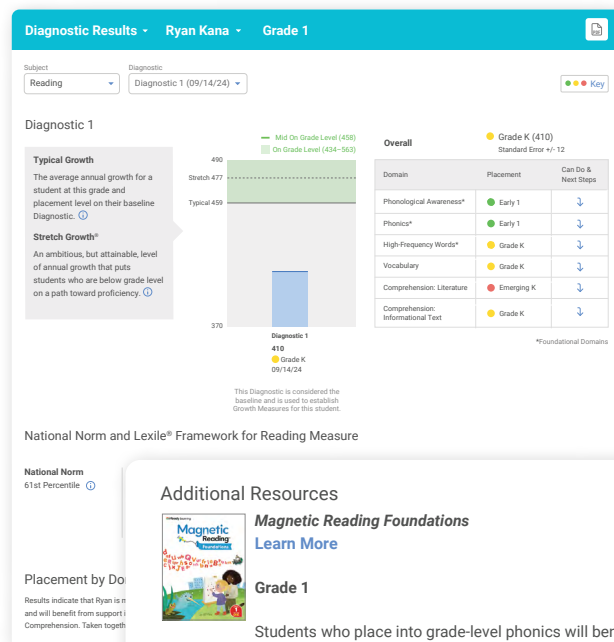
Diagnostic Results ▾ Ryan Kana ▾ Grade 1

PDF

Subject
Reading

Diagnostic
Diagnostic 1 (09/14/24)

Key

Diagnostic 1

Typical Growth

The average annual growth for a student at this grade and placement level on their baseline Diagnostic. ⓘ

Stretch Growth®

An ambitious, but attainable, level of annual growth that puts students who are below grade level on a path toward proficiency. ⓘ

Mid On Grade Level (458)
On Grade Level (434–563)

490
Stretch 477
Typical 459
370

Diagnostic 1
410
Grade K
09/14/24

This Diagnostic is considered the baseline and is used to establish Growth Measures for this student.

Overall
Grade K (410)
Standard Error +/- 12

| Domain | Placement | Can Do & Next Steps |
|---|---|---|
| Phonological Awareness* | Early 1 | ⤵ |
| Phonics* | Early 1 | ⤵ |
| High-Frequency Words* | Grade K | ⤵ |
| Vocabulary | Grade K | ⤵ |
| Comprehension: Literature | Emerging K | ⤵ |
| Comprehension: Informational Text | Grade K | ⤵ |

*Foundational Domains

National Norm and Lexile® Framework for Reading Measure

National Norm
61st Percentile ⓘ

Placement by Do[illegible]

Results indicate that Ryan is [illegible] and will benefit from support i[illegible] Comprehension. Taken toget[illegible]

Additional Resources

Magnetic Reading Foundations
Learn More

Grade 1

Students who place into grade-level phonics will ber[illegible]